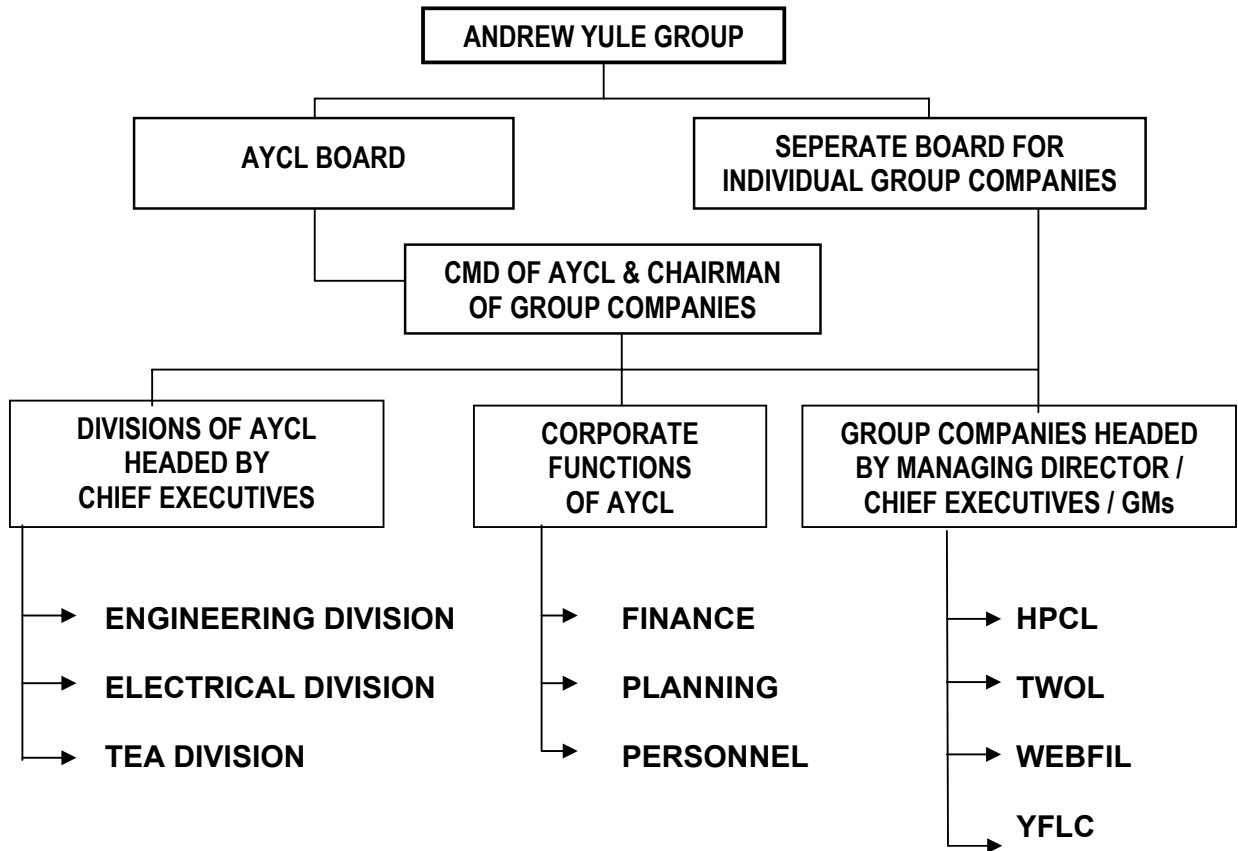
ANDREW YULE GROUP

AYCL BOARD

SEPERATE BOARD FOR INDIVIDUAL GROUP COMPANIES

CMD OF AYCL & CHAIRMAN OF GROUP COMPANIES

DIVISIONS OF AYCL HEADED BY CHIEF EXECUTIVES

CORPORATE FUNCTIONS OF AYCL

GROUP COMPANIES HEADED BY MANAGING DIRECTOR / CHIEF EXECUTIVES / GMs

ENGINEERING DIVISION

ELECTRICAL DIVISION

TEA DIVISION

FINANCE

PLANNING

PERSONNEL

HPCL

TWOL

WEBFIL

YFLC